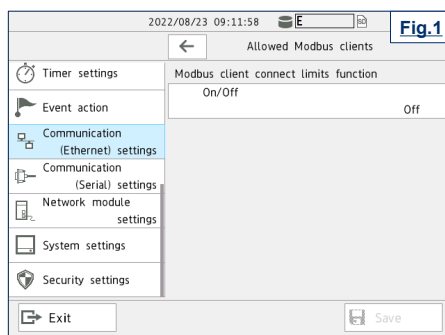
2022/08/23 09:11:58 E

Fig.1

Allowed Modbus clients

Timer settings

Event action

Communication (Ethernet) settings

Communication (Serial) settings

Network module settings

System settings

Security settings

Modbus client connect limits function

On/Off

Off

Exit

Save